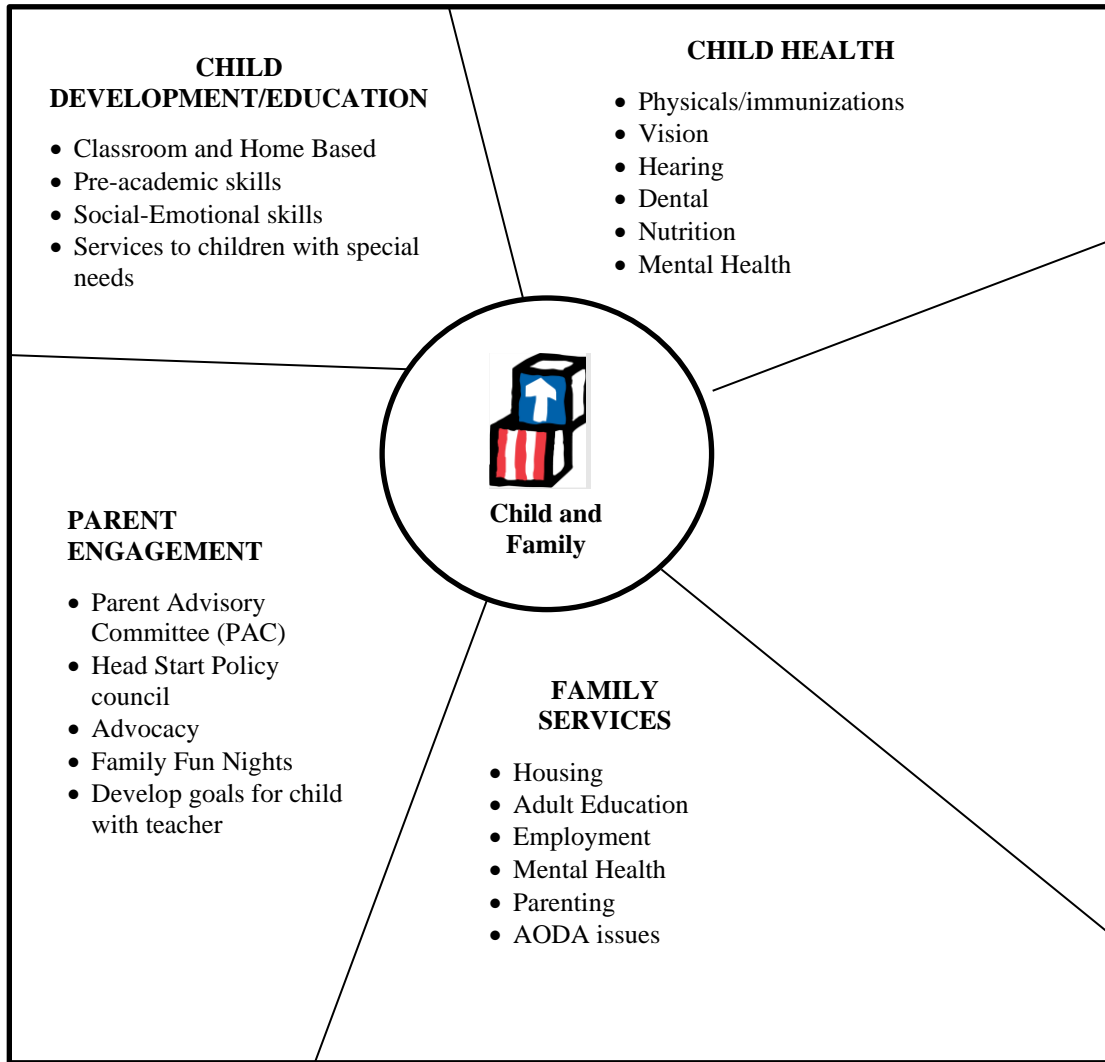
CHILD DEVELOPMENT/EDUCATION

- Classroom and Home Based
- Pre-academic skills
- Social-Emotional skills
- Services to children with special needs

CHILD HEALTH

- Physicals/immunizations
- Vision
- Hearing
- Dental
- Nutrition
- Mental Health

Child and Family

PARENT ENGAGEMENT

- Parent Advisory Committee (PAC)
- Head Start Policy council
- Advocacy
- Family Fun Nights
- Develop goals for child with teacher

FAMILY SERVICES

- Housing
- Adult Education
- Employment
- Mental Health
- Parenting
- AODA issues